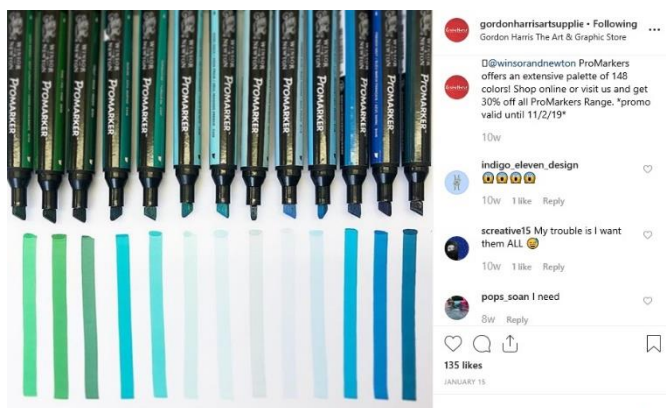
WINSOR & NEWTON
PROMARKER

gordonharrisartsupplie • Following
Gordon Harris The Art & Graphic Store

D@winsorandnewton ProMarkers offers an extensive palette of 148 colors! Shop online or visit us and get 30% off all ProMarkers Range. *promo valid until 11/2/19*

10w

indigo_eleven_design 😱😱😱😱
10w 1 like Reply

screative15 My trouble is I want them ALL 😅
10w 1 like Reply

pops_soan I need
8w Reply

135 likes
JANUARY 15